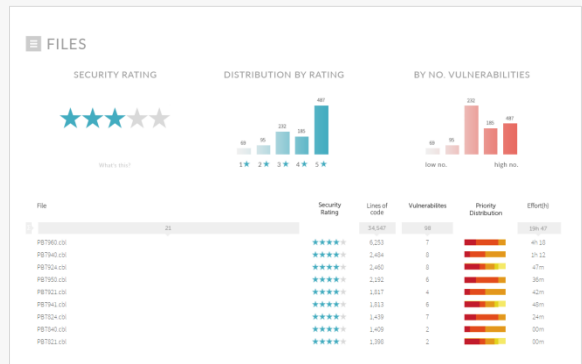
FILES

SECURITY RATING

What's this?

DISTRIBUTION BY RATING

68 95 232 185 487

1★ 2★ 3★ 4★ 5★

BY NO. VULNERABILITIES

68 95 232 185 487

low no. high no.

| File | Security Rating | Lines of code | Vulnerabilities | Priority Distribution | Effort(h) |
|---|---|---|---|---|---|
| 22 | | 34,547 | 98 | | 19h 47 |
| PB7960.cbl | ★★★★★ | 9,253 | 7 | | 4h 18 |
| PB7940.cbl | ★★★★★ | 2,484 | 8 | | 1h 12 |
| PB7824.cbl | ★★★★★ | 2,460 | 8 | | 47m |
| PB7950.cbl | ★★★★★ | 2,192 | 6 | | 36m |
| PB7921.cbl | ★★★★★ | 1,817 | 4 | | 42m |
| PB7841.cbl | ★★★★★ | 1,813 | 6 | | 48m |
| PB7824.cbl | ★★★★★ | 1,439 | 7 | | 24m |
| PB7940.cbl | ★★★★★ | 1,409 | 2 | | 00m |
| PB7821.cbl | ★★★★★ | 1,398 | 2 | | 00m |